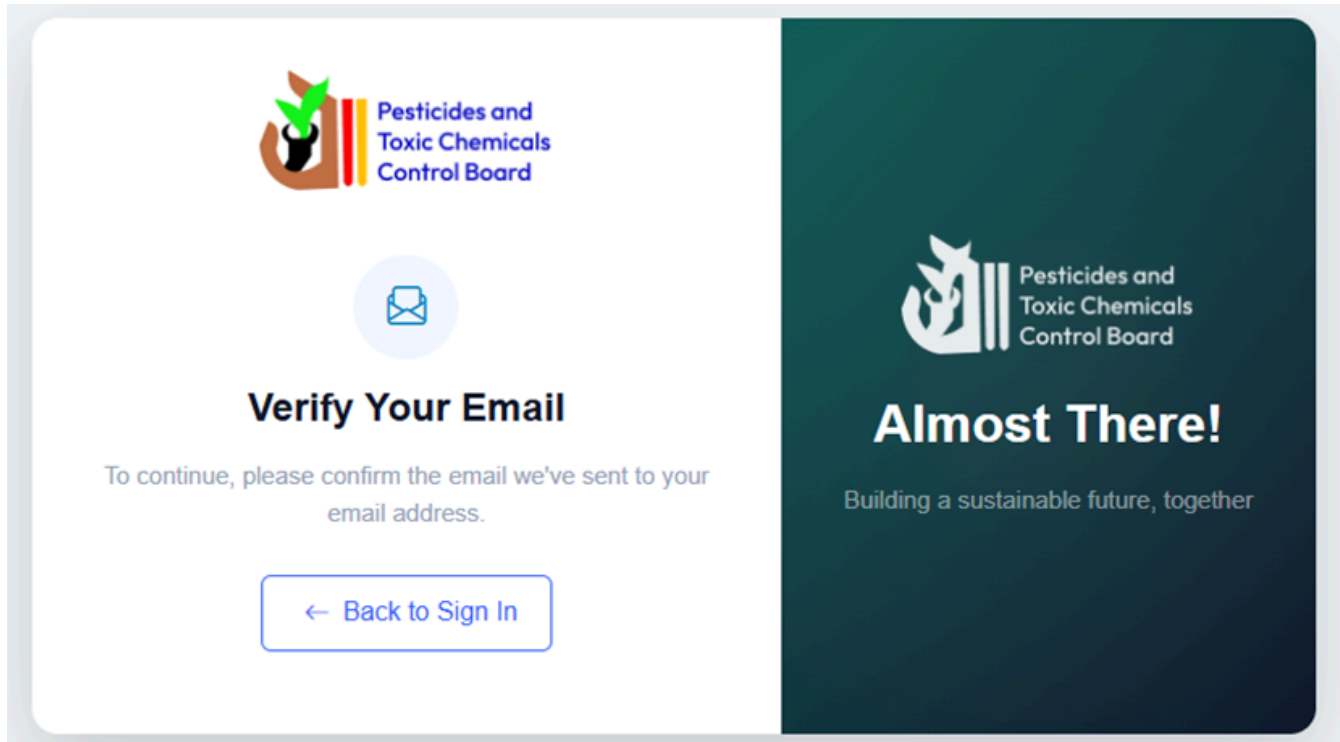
Pesticides and Toxic Chemicals Control Board

Verify Your Email

To continue, please confirm the email we've sent to your email address.

← Back to Sign In

Pesticides and Toxic Chemicals Control Board

Almost There!

Building a sustainable future, together